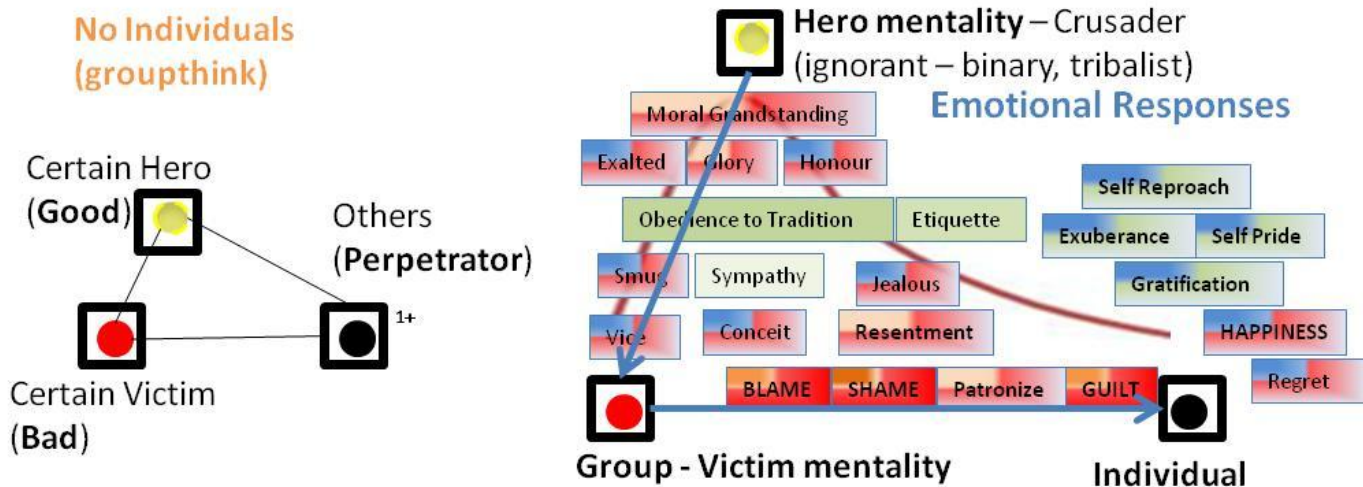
No Individuals (groupthink)

Certain Hero (**Good**)

Others (**Perpetrator**)

1+

Certain Victim (**Bad**)

**Hero mentality** – Crusader (ignorant – binary, tribalist)

Emotional Responses

Moral Grandstanding

Exalted

Glory

Honour

Self Reproach

Obedience to Tradition

Etiquette

Exuberance

Self Pride

Smug

Sympathy

Jealous

Gratification

Vice

Conceit

Resentment

HAPPINESS

BLAME

SHAME

Patronize

GUILT

Regret

Group - Victim mentality

Individual